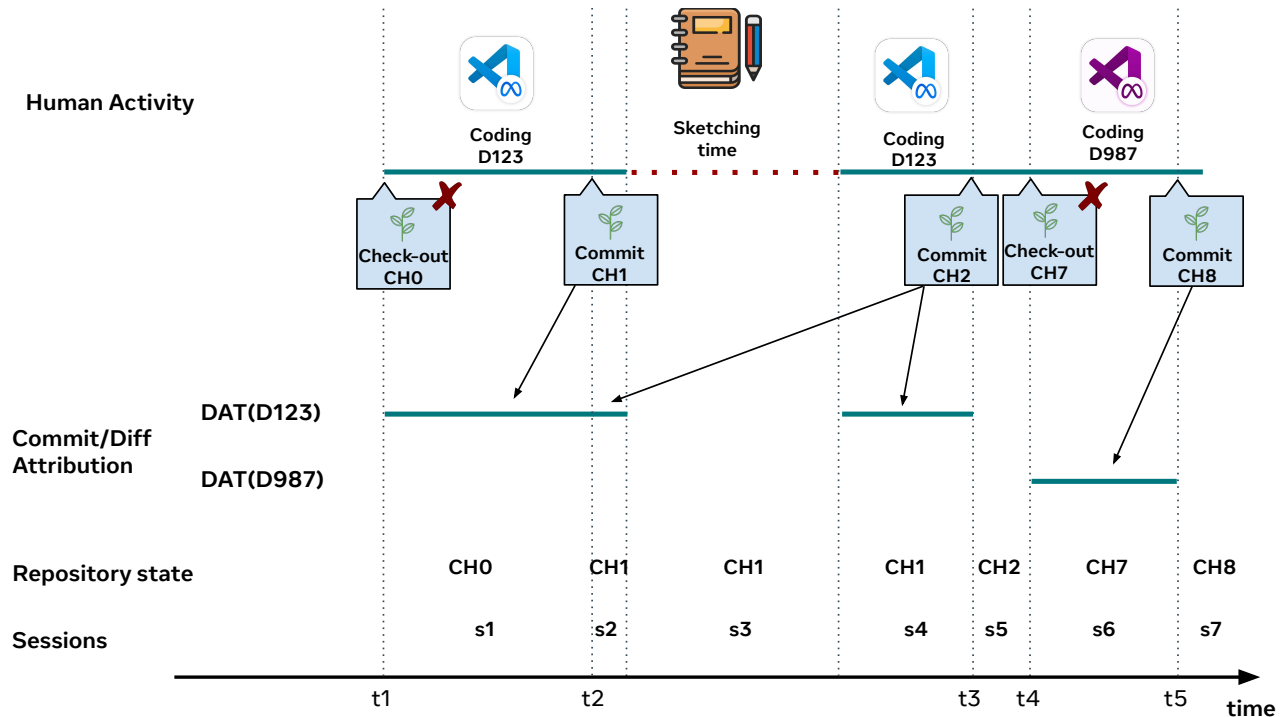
Human Activity

Coding D123

Sketching time

Coding D123

Coding D987

Check-out CH0

Commit CH1

Commit CH2

Check-out CH7

Commit CH8

Commit/Diff Attribution

DAT(D123)

DAT(D987)

Repository state

CH0

CH1

CH1

CH1

CH2

CH7

CH8

Sessions

s1

s2

s3

s4

s5

s6

s7

t1

t2

t3

t4

t5

time